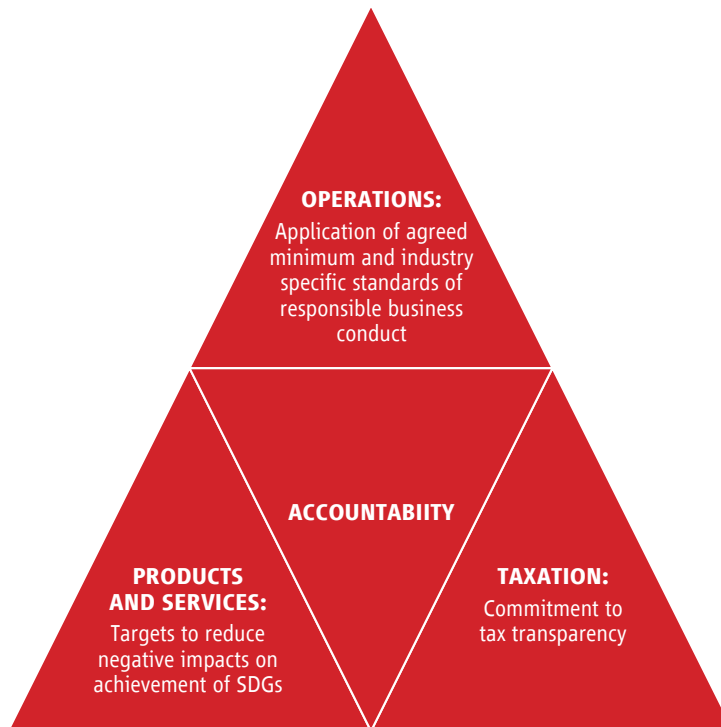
OPERATIONS:
Application of agreed minimum and industry specific standards of responsible business conduct

ACCOUNTABIITY

PRODUCTS AND SERVICES:
Targets to reduce negative impacts on achievement of SDGs

TAXATION:
Commitment to tax transparency